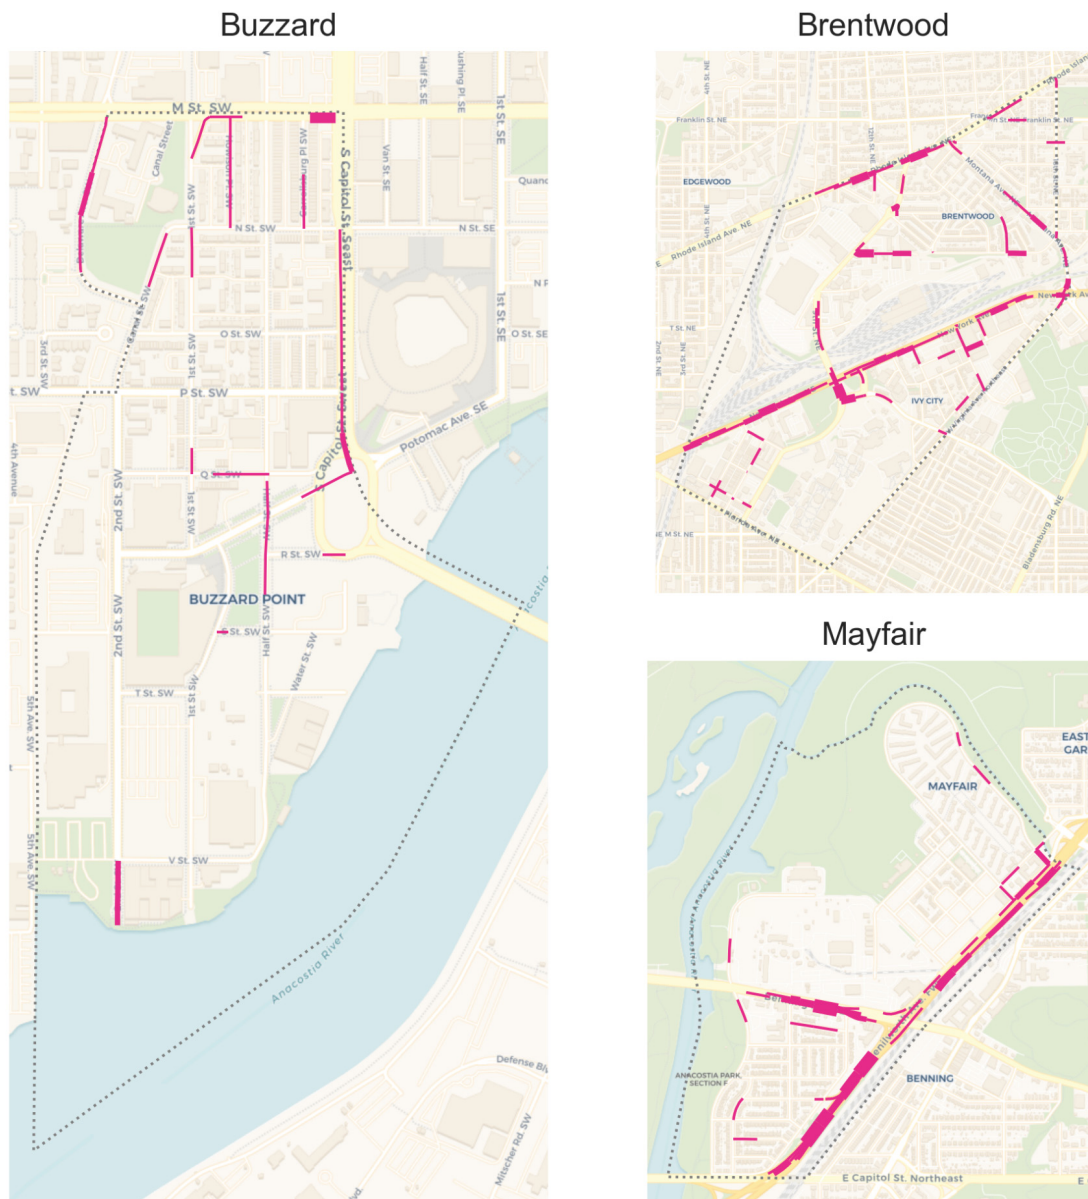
Buzzard

M St. SW
Canal Street
Half St. SE
Cushing Pl SE
1st St. SE
Van St. SE
S Capitol St. Seast
N St. SW
N St. SE
1st St. SW
Quand
Canal St. SW
O St. SW
O St. SE
1st St. SE
3rd St. SW
1st St. SW
P St. SW
4th Avenue
Potomac Ave. SE
Capitol St. Street
Q St. SW
2nd St. SW
1st St. SW
R St. SW
BUZZARD POINT
S St. SW
2nd St. SW
Half St. SW
Water St. SW
T St. SW
1st St. SW
5th Ave. SW
V St. SW
5th Ave. SW
Anacostia River
Defense Bl
Mischer Rd. SW

Brentwood

Franklin St. NE
Franklin St. NE
EDGEWOOD
Rhode Island Ave. NE
Montana Ave
BRENTWOOD
New York Ave
T St. NE
IVY CITY
M St. NE
Bladensburg Rd. NE

Mayfair

MAYFAIR
EAST GAR
ANACOSTIA PARK SECTION F
BENNING
E Capitol St. Northeast